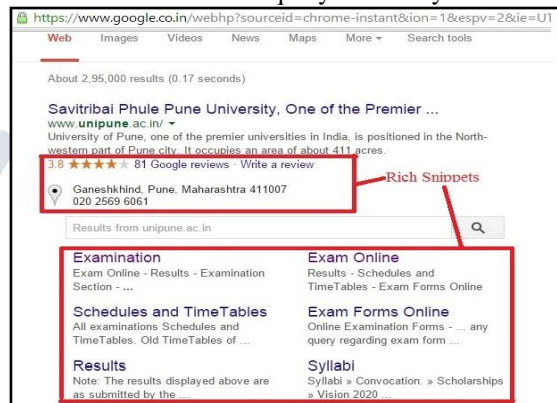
https://www.google.co.in/webhp?sourceid=chrome-instant&ion=1&espv=2&ie=UT

Web Images Videos News Maps More ▾ Search tools

About 2,95,000 results (0.17 seconds)

Savitribai Phule Pune University, One of the Premier ...
www.unipune.ac.in/ ▾
University of Pune, one of the premier universities in India, is positioned in the North-western part of Pune city. It occupies an area of about 411 acres.
3.8 ★★★★★ 81 Google reviews · Write a review

Ganeshkhind, Pune, Maharashtra 411007
020 2569 6061

Rich Snippets

Results from unipune.ac.in

Examination
Exam Online - Results - Examination Section - ...

Exam Online
Results - Schedules and TimeTables - Exam Forms Online

Schedules and TimeTables
All examinations Schedules and TimeTables. Old TimeTables of ...

Exam Forms Online
Online Examination Forms - ... any query regarding exam form ...

Results
Note: The results displayed above are as submitted by the ...

Syllabi
Syllabi » Convocation. » Scholarships » Vision 2020 ...